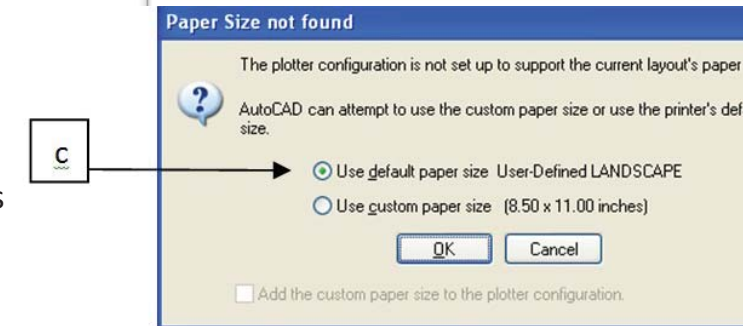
Paper Size not found

The plotter configuration is not set up to support the current layout's paper

AutoCAD can attempt to use the custom paper size or use the printer's def size.

C

s

Use default paper size User-Defined LANDSCAPE

Use custom paper size (8.50 x 11.00 inches)

OK

Cancel

Add the custom paper size to the plotter configuration.